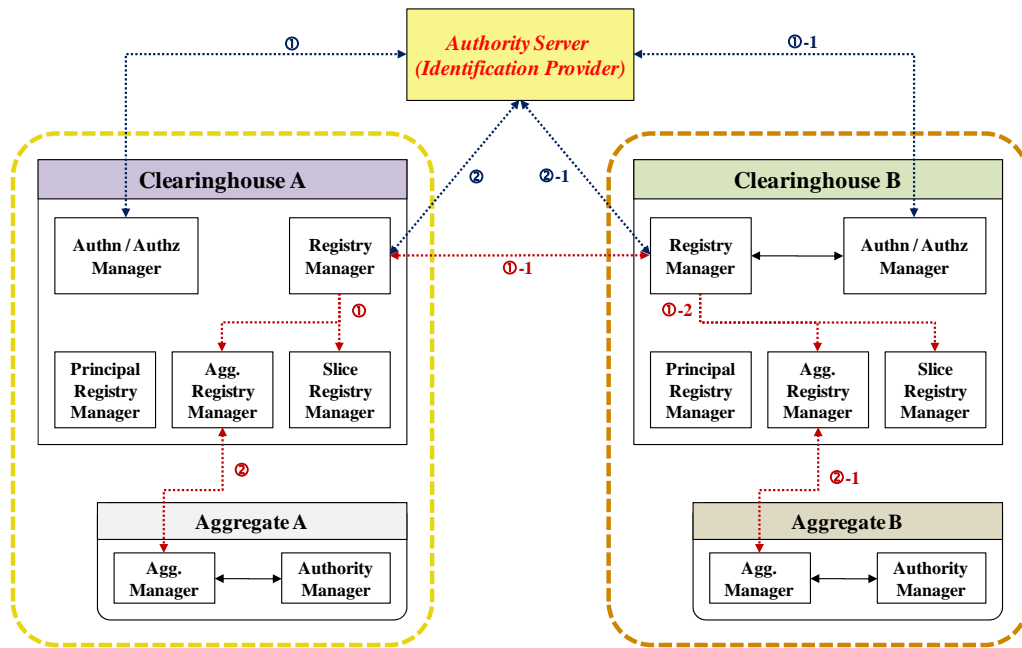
Authority Server
(Identification Provider)

①

①-1

②

②-1

Clearinghouse A

Authn / Authz Manager

Registry Manager

①

Principal Registry Manager

Agg. Registry Manager

Slice Registry Manager

②

Aggregate A

Agg. Manager

Authority Manager

①-1

Clearinghouse B

Registry Manager

Authn / Authz Manager

①-2

Principal Registry Manager

Agg. Registry Manager

Slice Registry Manager

②-1

Aggregate B

Agg. Manager

Authority Manager